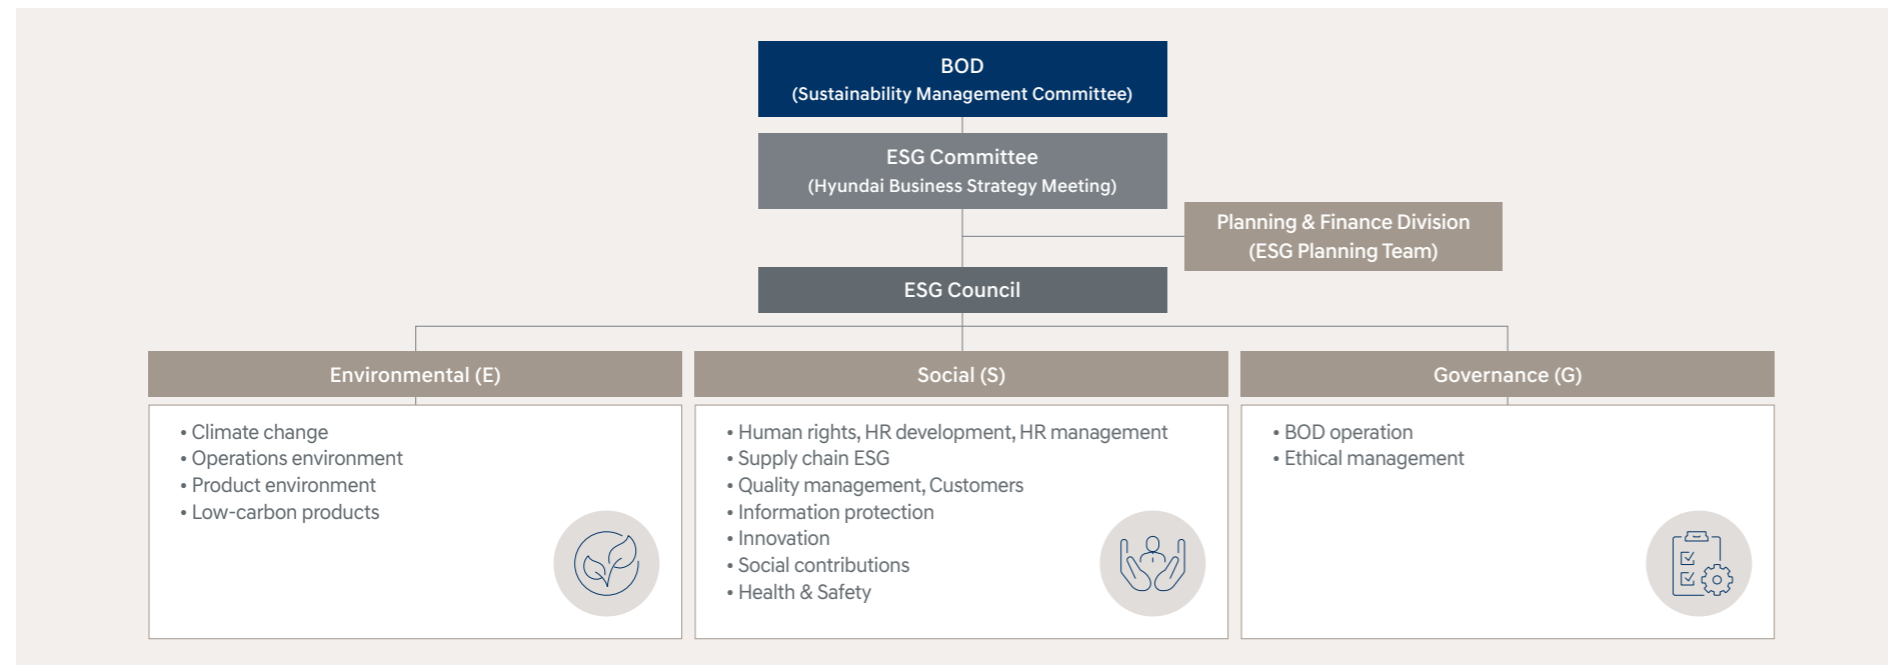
BOD
(Sustainability Management Committee)

ESG Committee
(Hyundai Business Strategy Meeting)

Planning & Finance Division
(ESG Planning Team)

ESG Council

Environmental (E)

• Climate change
• Operations environment
• Product environment
• Low-carbon products

Social (S)

• Human rights, HR development, HR management
• Supply chain ESG
• Quality management, Customers
• Information protection
• Innovation
• Social contributions
• Health & Safety

Governance (G)

• BOD operation
• Ethical management